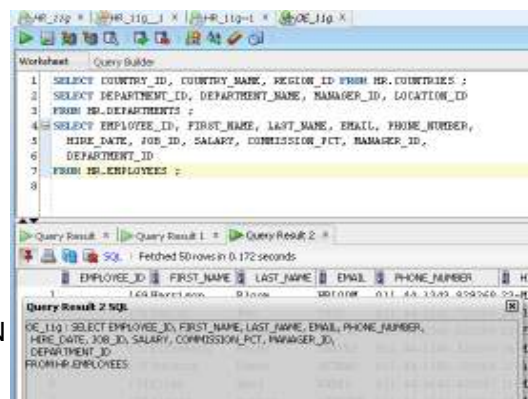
HR_11g × HR_11g_1 × HR_11g~1 × OE_11g ×

Worksheet Query Builder

1 SELECT COUNTRY_ID, COUNTRY_NAME, REGION_ID FROM HR.COUNTRIES ;
2 SELECT DEPARTMENT_ID, DEPARTMENT_NAME, MANAGER_ID, LOCATION_ID
3 FROM HR.DEPARTMENTS ;
4 SELECT EMPLOYEE_ID, FIRST_NAME, LAST_NAME, EMAIL, PHONE_NUMBER,
5 HIRE_DATE, JOB_ID, SALARY, COMMISSION_PCT, MANAGER_ID,
6 DEPARTMENT_ID
7 FROM HR.EMPLOYEES ;
8

Query Result × Query Result 1 × Query Result 2 ×

SQL | Fetched 50 rows in 0.172 seconds

| | EMPLOYEE_ID | FIRST_NAME | LAST_NAME | EMAIL | PHONE_NUMBER | H |
|---|---|---|---|---|---|---|

Query Result 2 SQL

OE_11g : SELECT EMPLOYEE_ID, FIRST_NAME, LAST_NAME, EMAIL, PHONE_NUMBER, HIRE_DATE, JOB_ID, SALARY, COMMISSION_PCT, MANAGER_ID, DEPARTMENT_ID
FROM HR.EMPLOYEES